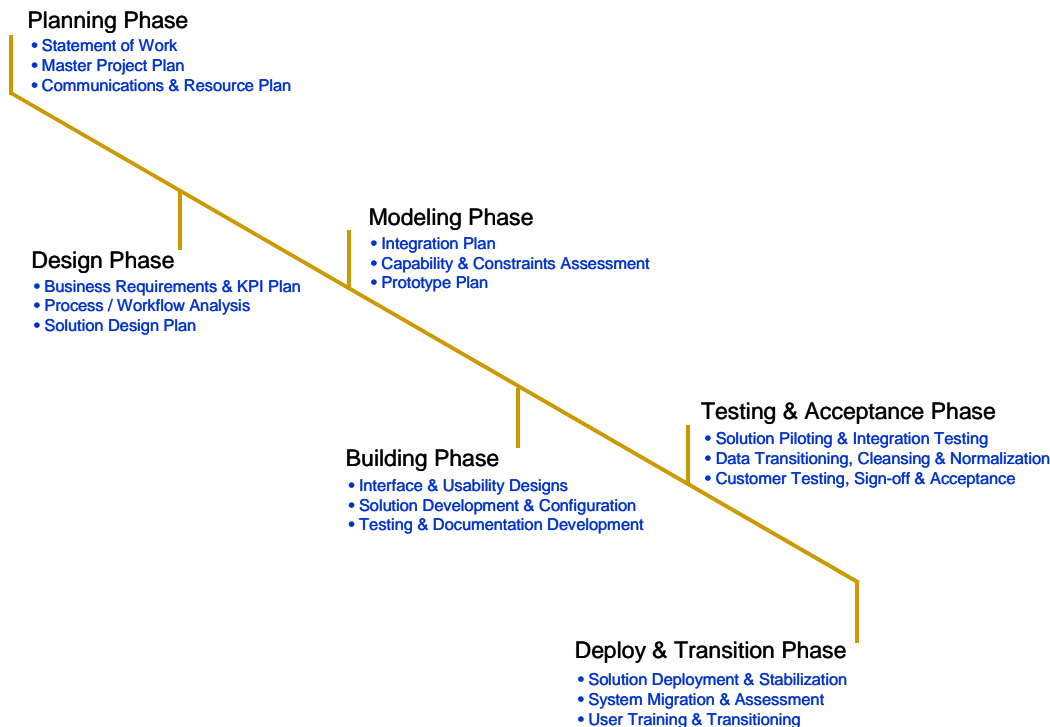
Planning Phase
• Statement of Work
• Master Project Plan
• Communications & Resource Plan

Design Phase
• Business Requirements & KPI Plan
• Process / Workflow Analysis
• Solution Design Plan

Modeling Phase
• Integration Plan
• Capability & Constraints Assessment
• Prototype Plan

Building Phase
• Interface & Usability Designs
• Solution Development & Configuration
• Testing & Documentation Development

Testing & Acceptance Phase
• Solution Piloting & Integration Testing
• Data Transitioning, Cleansing & Normalization
• Customer Testing, Sign-off & Acceptance

Deploy & Transition Phase
• Solution Deployment & Stabilization
• System Migration & Assessment
• User Training & Transitioning